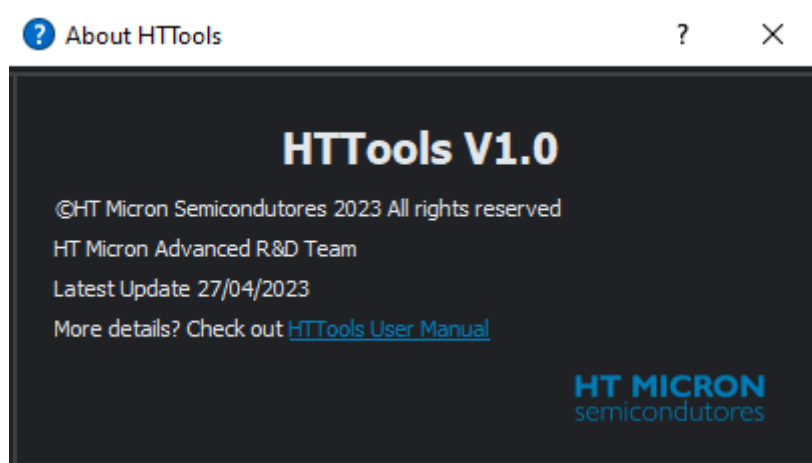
About HTTools

?

HTTools V1.0

©HT Micron Semicondutores 2023 All rights reserved

HT Micron Advanced R&D Team

Latest Update 27/04/2023

More details? Check out HTTools User Manual

HT MICRON
semicondutores